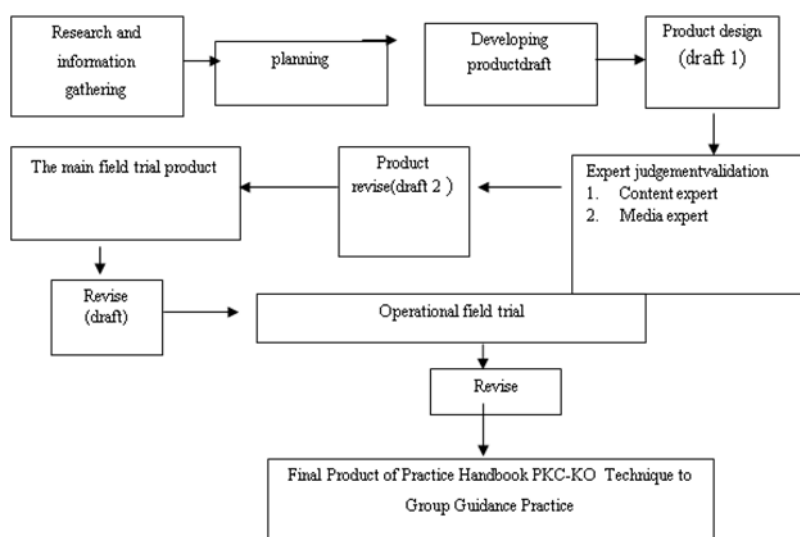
Research and information gathering

planning

Developing productdraft

Product design (draft 1)

Expert judgementvalidation
1. Content expert
2. Media expert

Product revise(draft 2 )

The main field trial product

Revise (draft)

Operational field trial

Revise

Final Product of Practice Handbook PKC-KO Technique to Group Guidance Practice